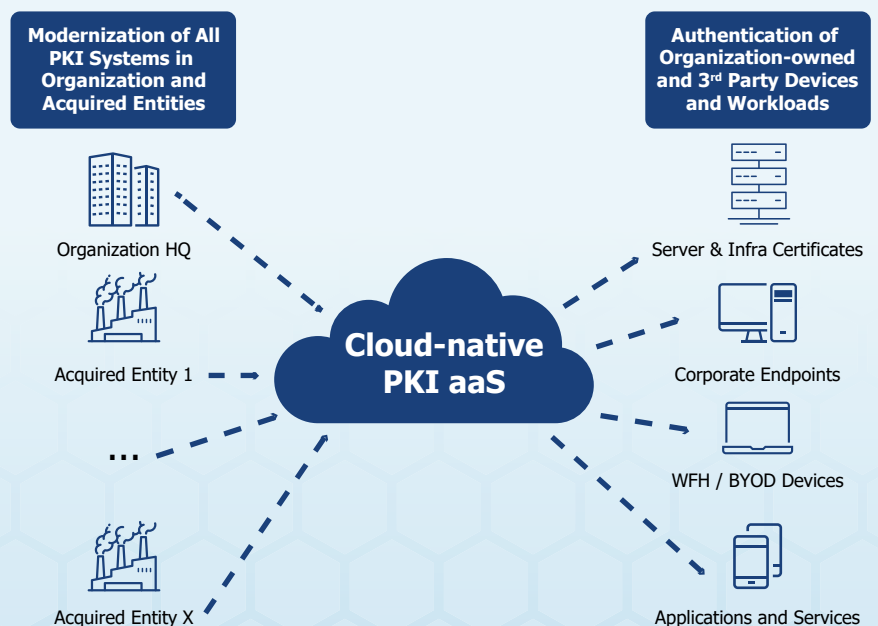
Modernization of All PKI Systems in Organization and Acquired Entities

Authentication of Organization-owned and 3rd Party Devices and Workloads

Organization HQ

Acquired Entity 1

...

Acquired Entity X

Cloud-native PKI aaS

Server & Infra Certificates

Corporate Endpoints

WFH / BYOD Devices

Applications and Services